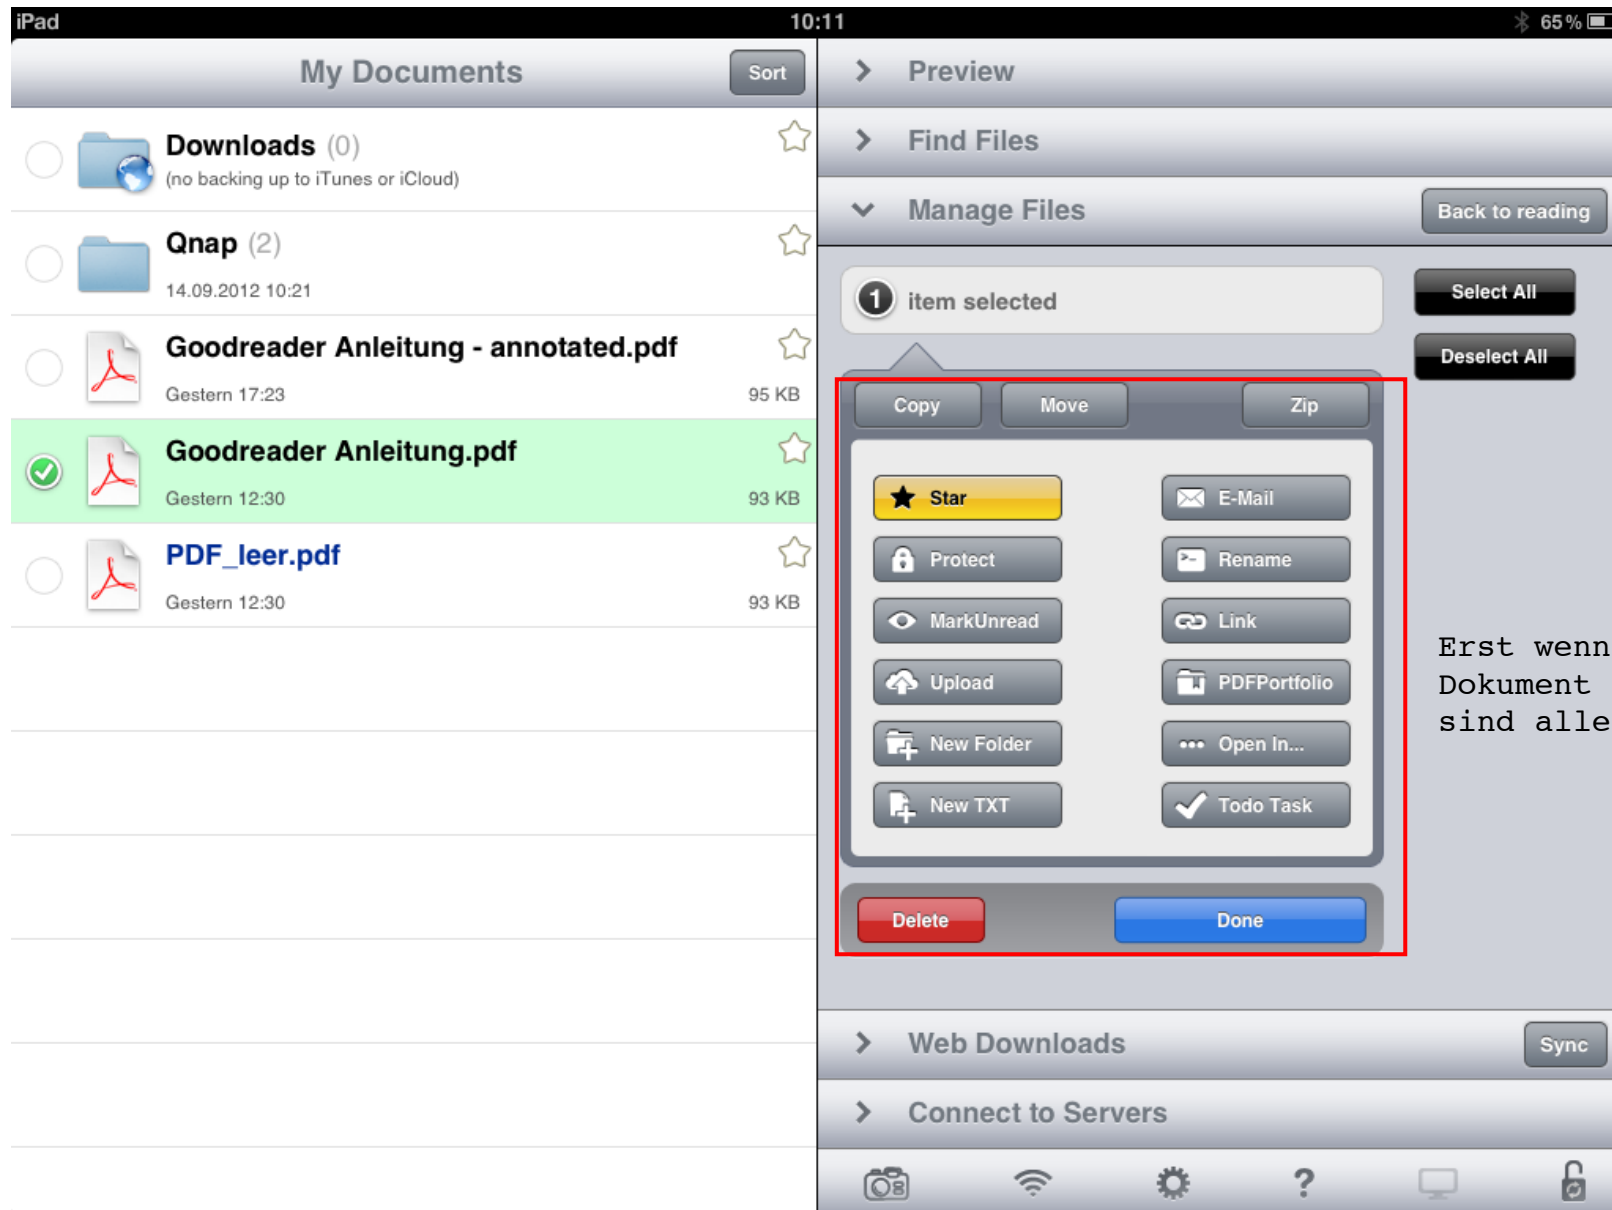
iPad 10:11 65 %

My Documents Sort

Downloads (0)
(no backing up to iTunes or iCloud)

Qnap (2)
14.09.2012 10:21

Goodreader Anleitung - annotated.pdf
Gestern 17:23 95 KB

Goodreader Anleitung.pdf
Gestern 12:30 93 KB

PDF_leer.pdf
Gestern 12:30 93 KB

Preview

Find Files

Manage Files Back to reading

1 item selected

Select All

Deselect All

Copy Move Zip

Star E-Mail
Protect Rename
MarkUnread Link
Upload PDFPortfolio
New Folder Open In...
New TXT Todo Task

Delete Done

Erst wenn
Dokument
sind alle

Web Downloads Sync

Connect to Servers